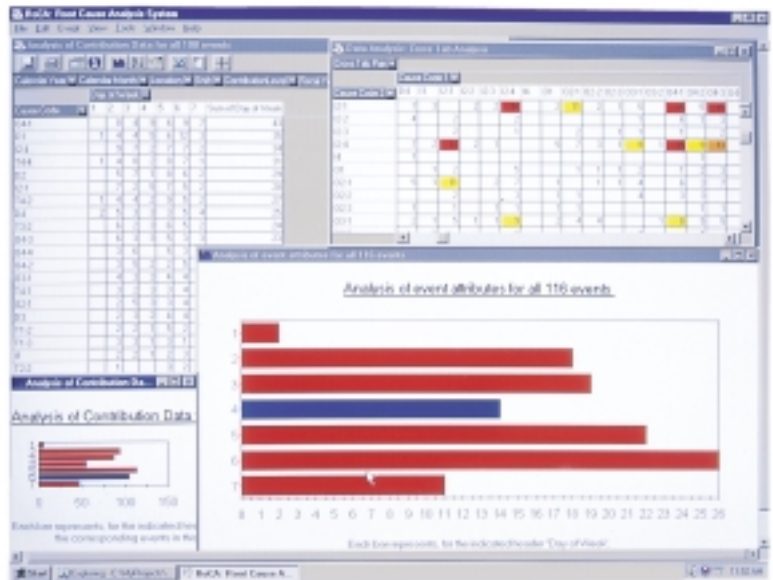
RoCA: Root Cause Analysis System

File Edit Graph View Tools Window Help

Analysis of Contribution Data for all 116 events

Calendar Year | Calendar Month | Location | Shift | Contributor Level | Temp

Day of Week

Cause Code

Data Analysis: Cross Tab Analysis

Cross Tab Rows

Cause Code 1

Cause Code 2

Analysis of event attributes for all 116 events

Analysis of event attributes for all 116 events

1
2
3
4
5
6
7

0 1 2 3 4 5 6 7 8 9 10 11 12 13 14 15 16 17 18 19 20 21 22 23 24 25 26

Each bar represents, for the indicated header 'Day of Week',

Analysis of Contribution Da...

Analysis of Contribution Data

0 50 100 150

Each bar represents, for the indicated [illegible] the corresponding events in the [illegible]

Start | Exploring - C:\MyProjects | RoCA: Root Cause A...

11:02 AM